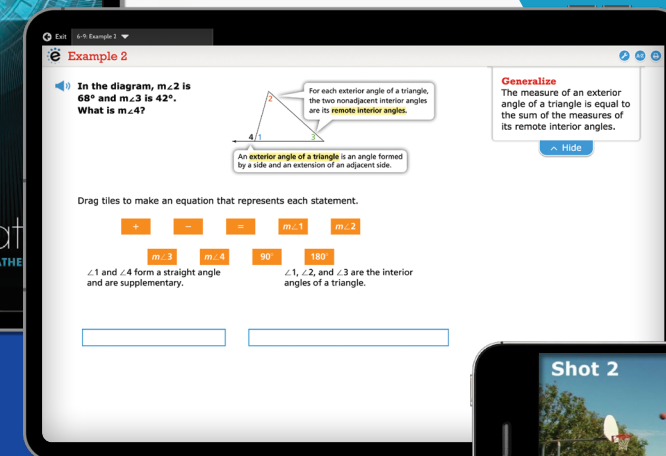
Exit 6-9: Example 2

Example 2

In the diagram, m∠2 is 68° and m∠3 is 42°. What is m∠4?

For each exterior angle of a triangle, the two nonadjacent interior angles are its remote interior angles.

2

4 1 3

An exterior angle of a triangle is an angle formed by a side and an extension of an adjacent side.

Generalize
The measure of an exterior angle of a triangle is equal to the sum of the measures of its remote interior angles.

Hide

Drag tiles to make an equation that represents each statement.

+ − = m∠1 m∠2

m∠3 m∠4 90° 180°

∠1 and ∠4 form a straight angle and are supplementary.

∠1, ∠2, and ∠3 are the interior angles of a triangle.

at

THE

Shot 2